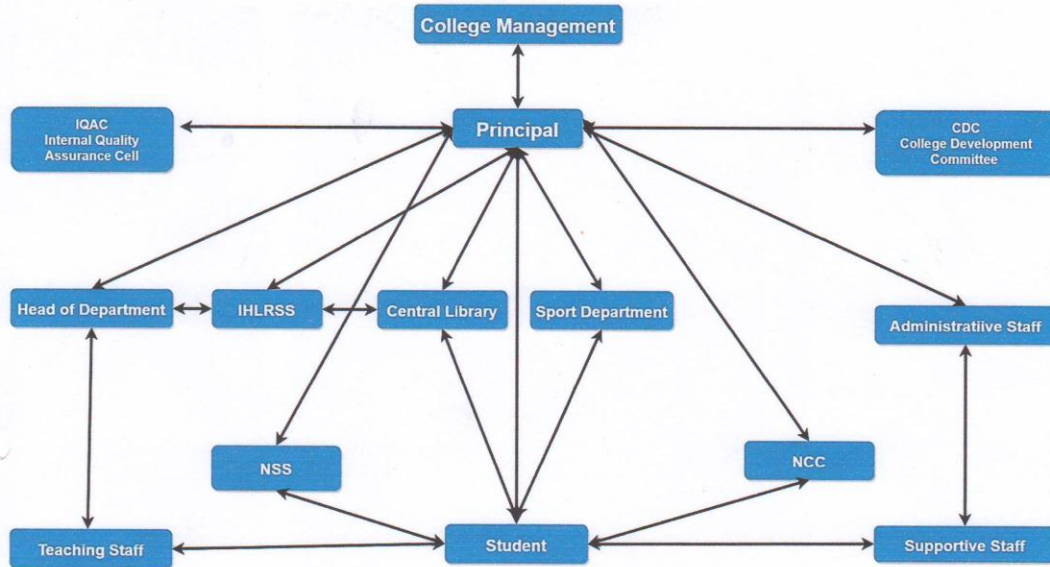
College Management

IQAC
Internal Quality
Assurance Cell

Principal

CDC
College Development
Committee

Head of Department

IHLRSS

Central Library

Sport Department

Administratiive Staff

NSS

NCC

Teaching Staff

Student

Supportive Staff